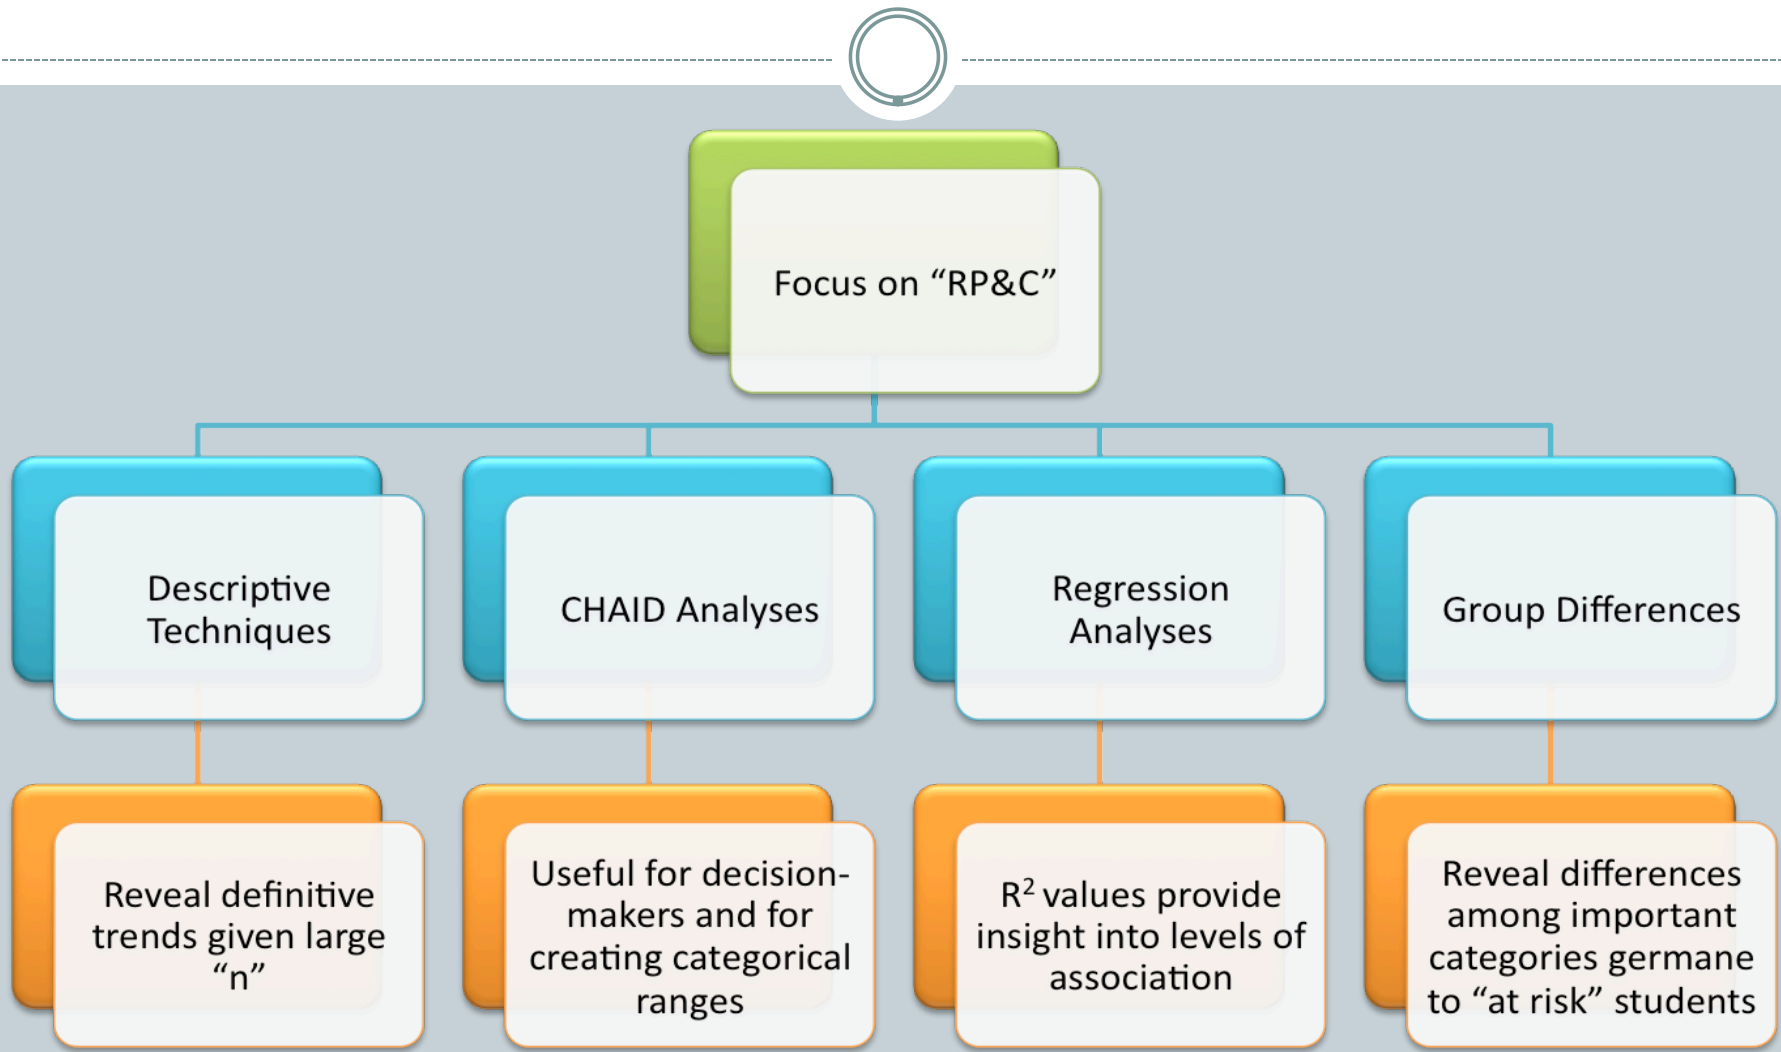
Focus on “RP&C”

Descriptive Techniques

CHAID Analyses

Regression Analyses

Group Differences

Reveal definitive trends given large “n”

Useful for decision-makers and for creating categorical ranges

$R^2$ values provide insight into levels of association

Reveal differences among important categories germane to “at risk” students